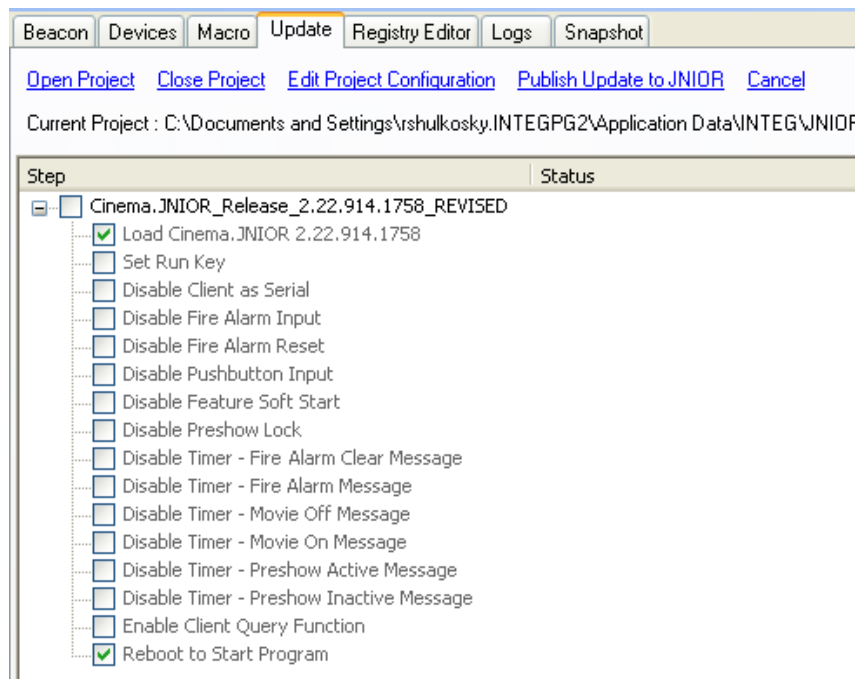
Beacon | Devices | Macro | Update | Registry Editor | Logs | Snapshot

Open Project Close Project Edit Project Configuration Publish Update to JNIOR Cancel

Current Project : C:\Documents and Settings\rshulkosky.INTEGPG2\Application Data\INTEG\JNIOR

| Step | Status |
|---|---|
| Cinema.JNIOR_Release_2.22.914.1758_REVISED | |
| Load Cinema.JNIOR 2.22.914.1758 | |
| Set Run Key | |
| Disable Client as Serial | |
| Disable Fire Alarm Input | |
| Disable Fire Alarm Reset | |
| Disable Pushbutton Input | |
| Disable Feature Soft Start | |
| Disable Preshow Lock | |
| Disable Timer - Fire Alarm Clear Message | |
| Disable Timer - Fire Alarm Message | |
| Disable Timer - Movie Off Message | |
| Disable Timer - Movie On Message | |
| Disable Timer - Preshow Active Message | |
| Disable Timer - Preshow Inactive Message | |
| Enable Client Query Function | |
| Reboot to Start Program | |